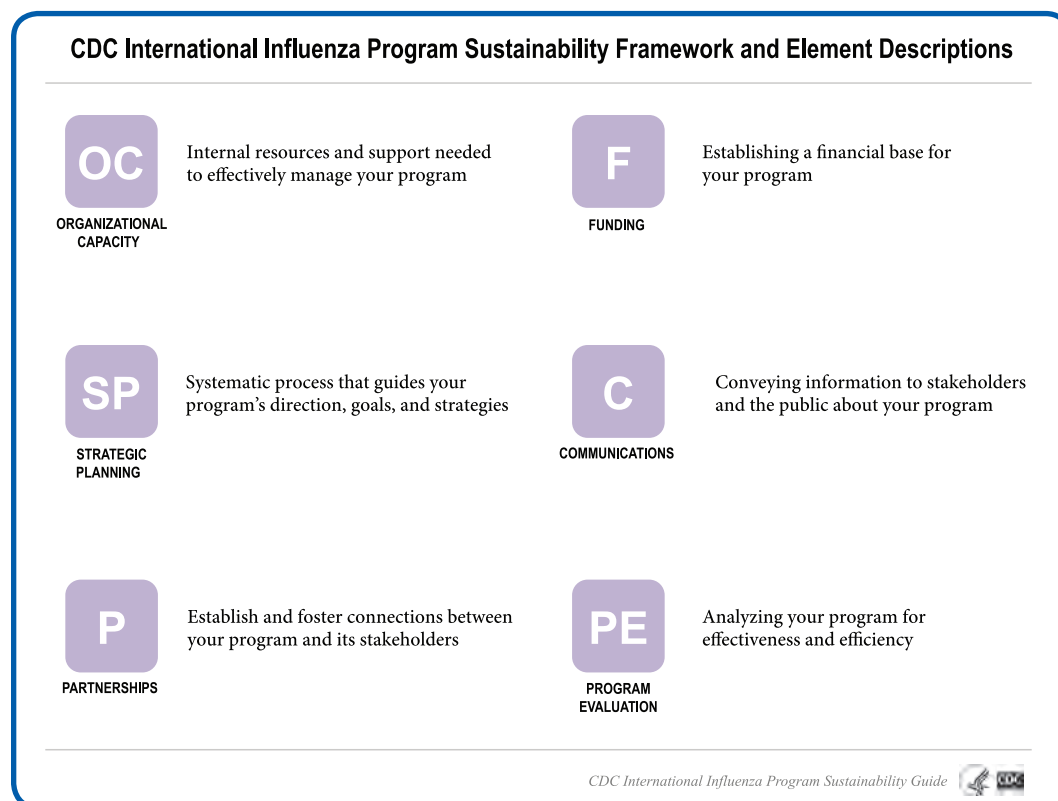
CDC International Influenza Program Sustainability Framework and Element Descriptions

OC
ORGANIZATIONAL CAPACITY
Internal resources and support needed to effectively manage your program

F
FUNDING
Establishing a financial base for your program

SP
STRATEGIC PLANNING
Systematic process that guides your program's direction, goals, and strategies

C
COMMUNICATIONS
Conveying information to stakeholders and the public about your program

P
PARTNERSHIPS
Establish and foster connections between your program and its stakeholders

PE
PROGRAM EVALUATION
Analyzing your program for effectiveness and efficiency

CDC International Influenza Program Sustainability Guide

CDC